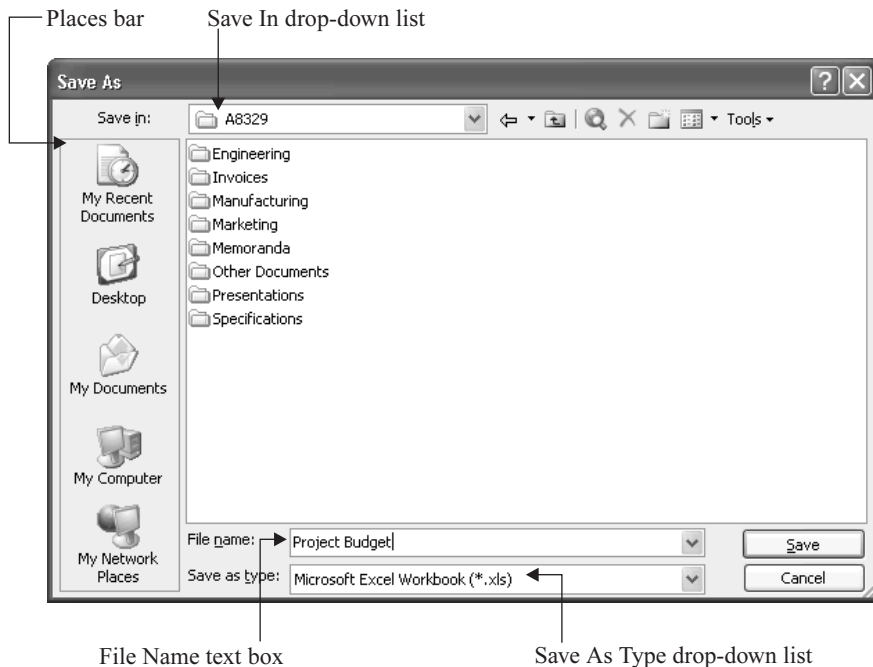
Places bar
Save In drop-down list

Save As

Save in: A8329

Tools

My Recent Documents

Desktop

My Documents

My Computer

My Network Places

Engineering
Invoices
Manufacturing
Marketing
Memoranda
Other Documents
Presentations
Specifications

File name: Project Budget
Save as type: Microsoft Excel Workbook (*.xls)

Save
Cancel

File Name text box
Save As Type drop-down list